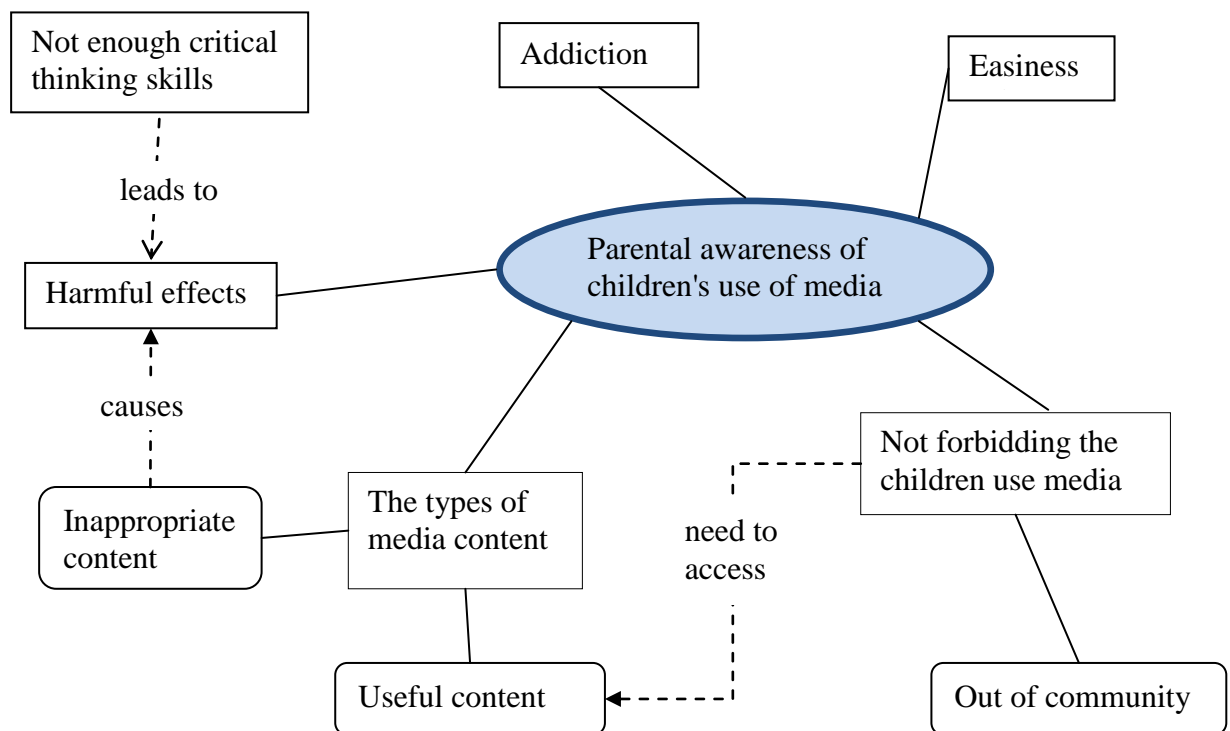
Not enough critical thinking skills

Addiction

Easiness

leads to

Parental awareness of children's use of media

Harmful effects

causes

Not forbidding the children use media

Inappropriate content

The types of media content

need to access

Useful content

Out of community